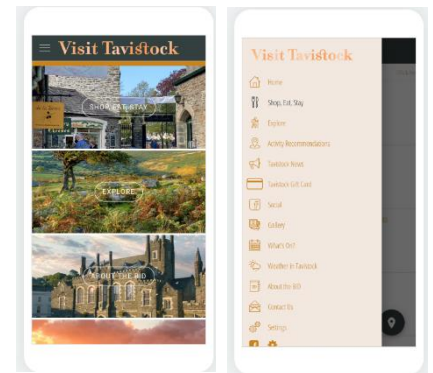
Visit Tavistock

SHOP. EAT. STAY

EXPLORE

ABOUT THE BID

Visit Tavistock

Home

Shop, Eat, Stay

Explore

Activity Recommendations

Tavistock News

Tavistock Gift Card

Social

Gallery

What's On?

Weather in Tavistock

About the BID

Contact Us

Settings